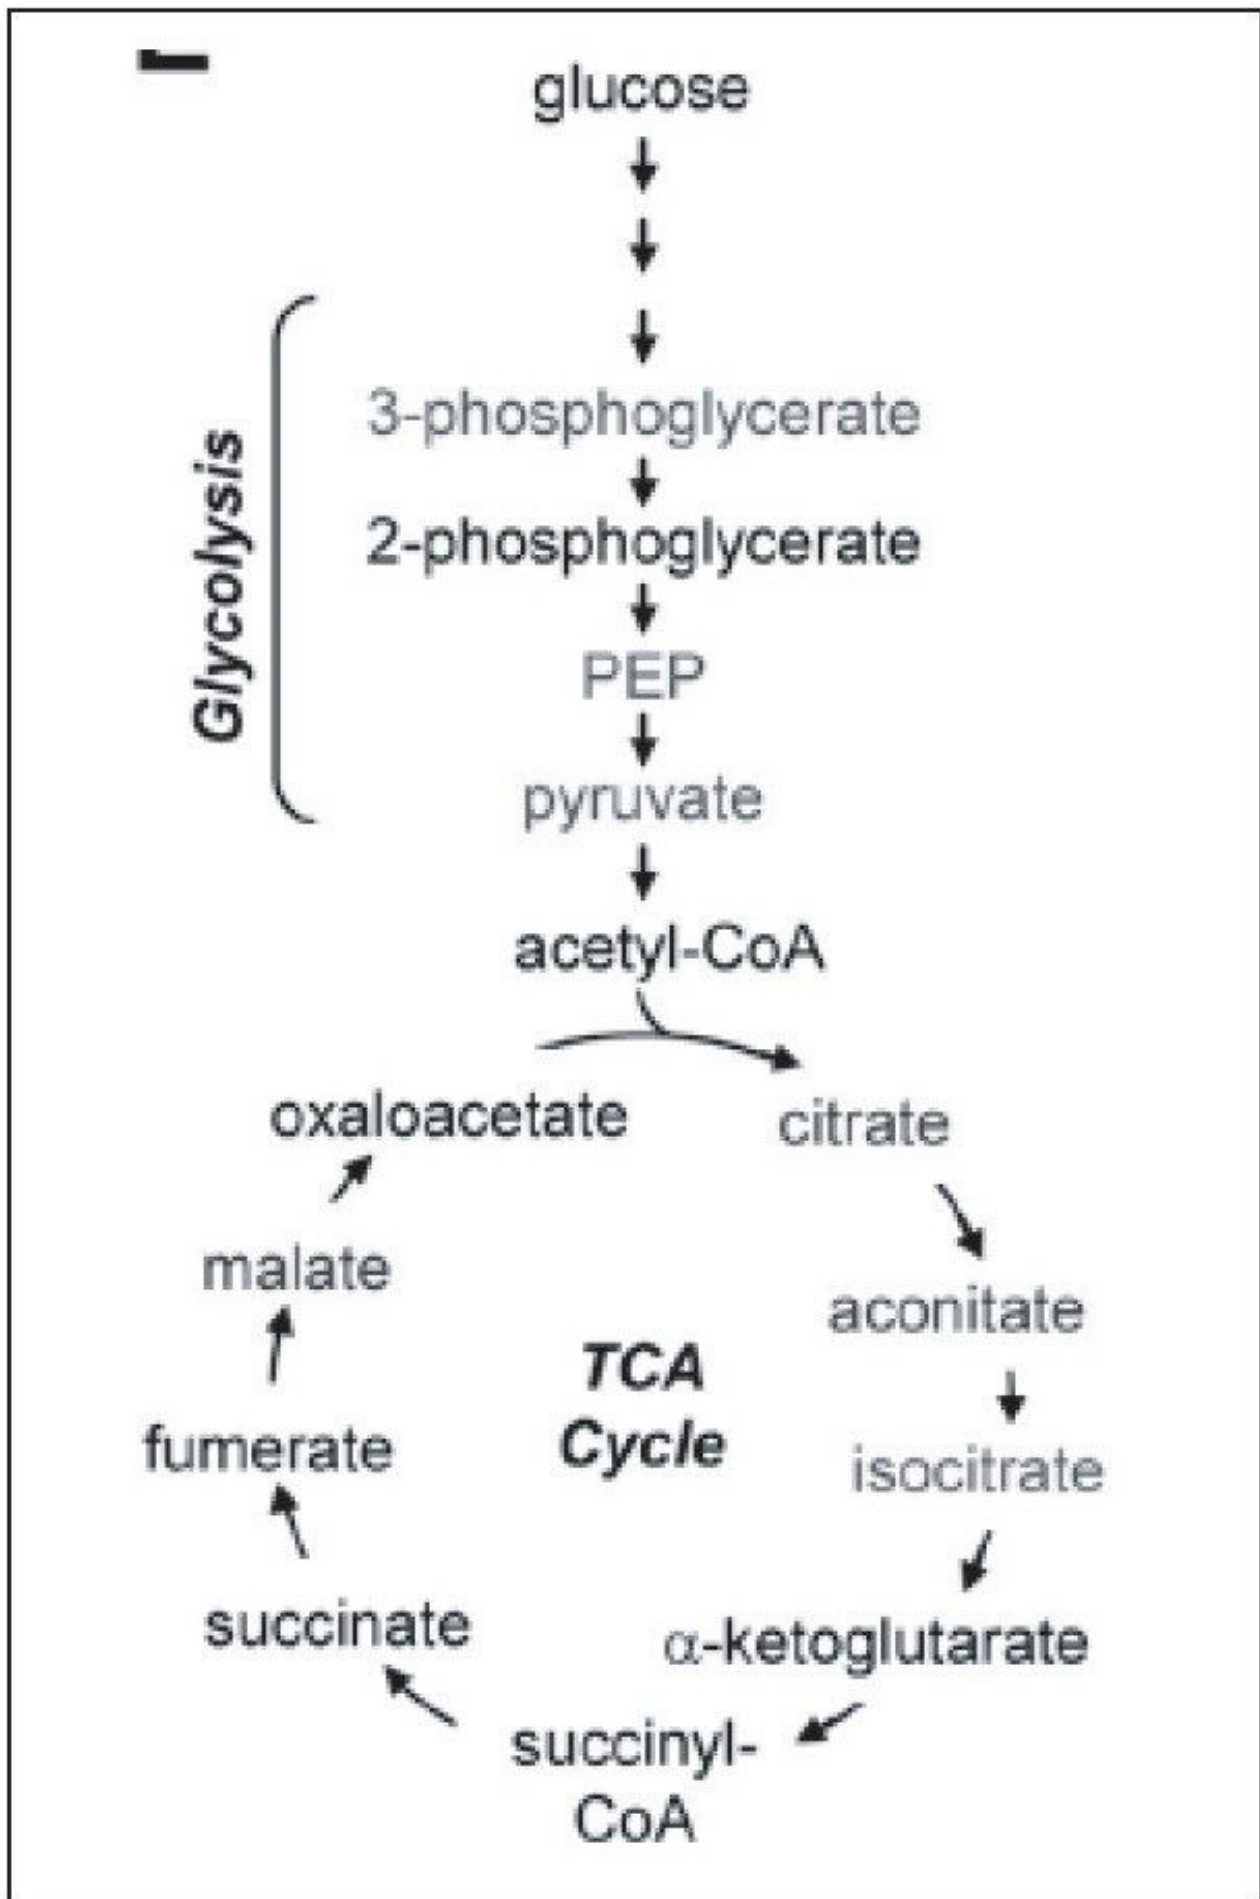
glucose

Glycolysis

3-phosphoglycerate

2-phosphoglycerate

PEP

pyruvate

acetyl-CoA

oxaloacetate

citrate

malate

aconitate

TCA Cycle

fumerate

isocitrate

succinate

α-ketoglutarate

succinyl-CoA